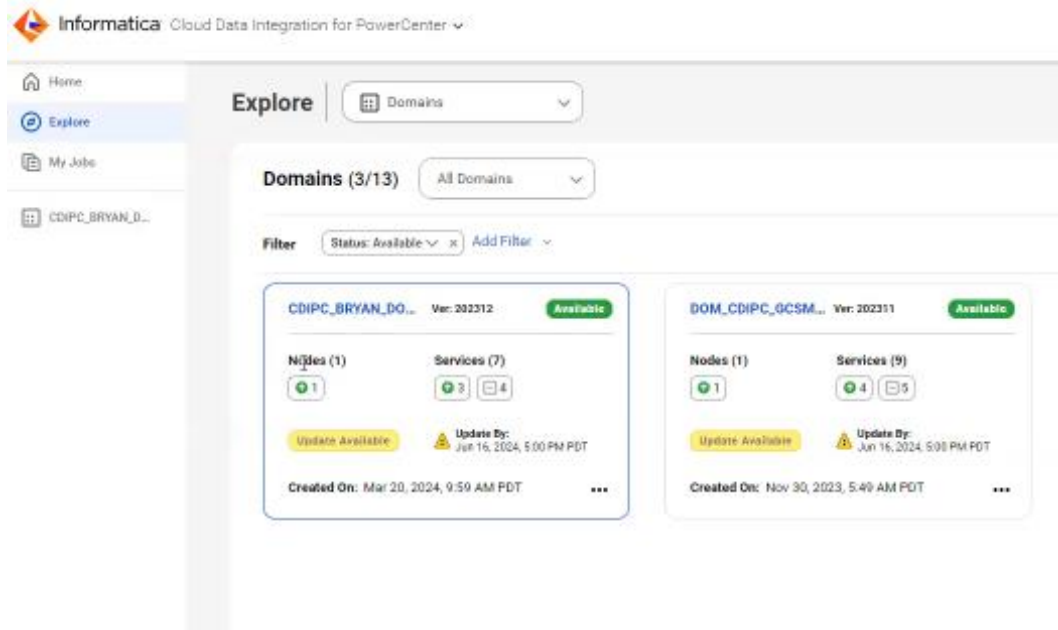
Informatica Cloud Data Integration for PowerCenter

Home
Explore
My Jobs
CDIPC_BRYAN_D...

Explore
Domains

Domains (3/13)
All Domains

Filter
Status: Available
Add Filter

CDIPC_BRYAN_DO...
Ver: 202312
Available
Nodes (1)
1
Services (7)
3
4
Update Available
Update By:
Jun 16, 2024, 5:00 PM PDT
Created On: Mar 20, 2024, 9:59 AM PDT
...

DOM_CDIPC_GCSM...
Ver: 202311
Available
Nodes (1)
1
Services (9)
4
5
Update Available
Update By:
Jun 16, 2024, 5:00 PM PDT
Created On: Nov 30, 2023, 5:49 AM PDT
...